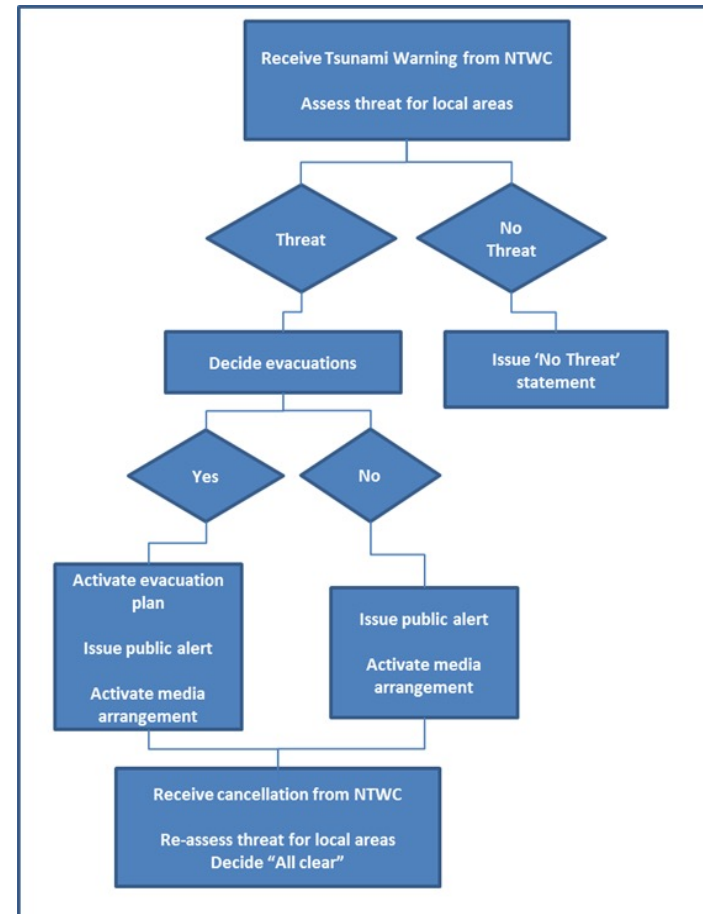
Receive Tsunami Warning from NTWC

Assess threat for local areas

Threat

No Threat

Decide evacuations

Issue 'No Threat' statement

Yes

No

Activate evacuation plan

Issue public alert

Activate media arrangement

Issue public alert

Activate media arrangement

Receive cancellation from NTWC

Re-assess threat for local areas
Decide "All clear"